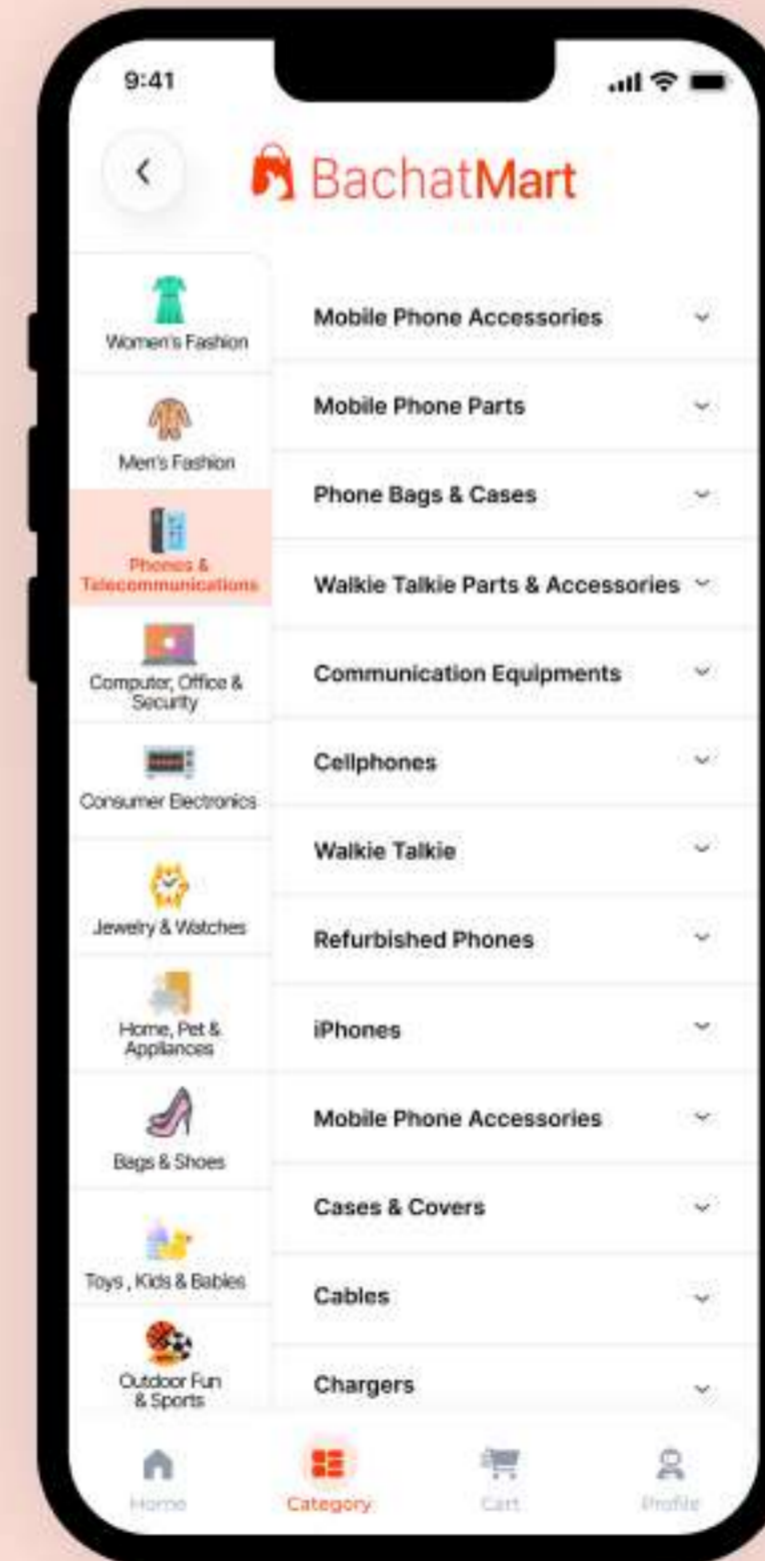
9:41

BachatMart

Women's Fashion

Men's Fashion

Phones & Telecommunications

Computer, Office & Security

Consumer Electronics

Jewelry & Watches

Home, Pet & Appliances

Bags & Shoes

Toys , Kids & Babies

Outdoor Fun & Sports

Mobile Phone Accessories

Mobile Phone Parts

Phone Bags & Cases

Walkie Talkie Parts & Accessories

Communication Equipments

Cellphones

Walkie Talkie

Refurbished Phones

iPhones

Mobile Phone Accessories

Cases & Covers

Cables

Chargers

Home

Category

Cart

Profile